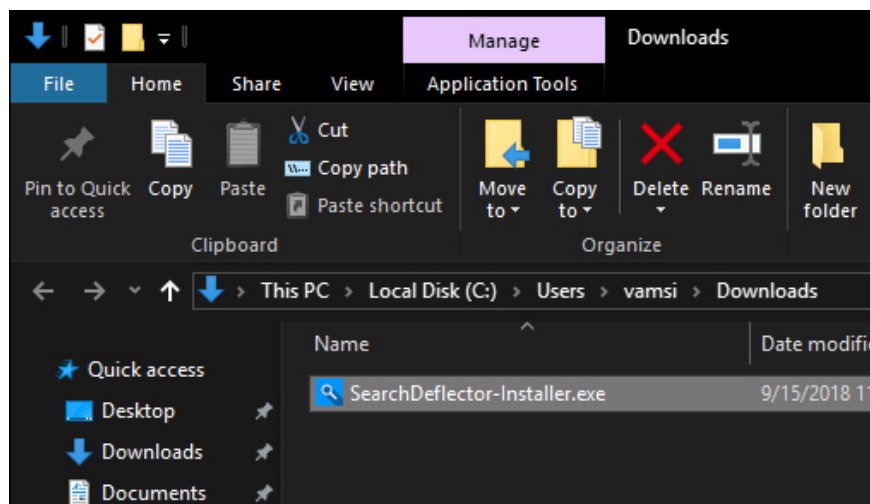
Manage
Downloads
File
Home
Share
View
Application Tools
Pin to Quick access
Copy
Paste
Cut
Copy path
Paste shortcut
Clipboard
Move to
Copy to
Delete
Rename
New folder
Organize
This PC › Local Disk (C:) › Users › vamsi › Downloads
Name
Date modifi
Quick access
Desktop
Downloads
Documents
SearchDeflector-Installer.exe
9/15/2018 1